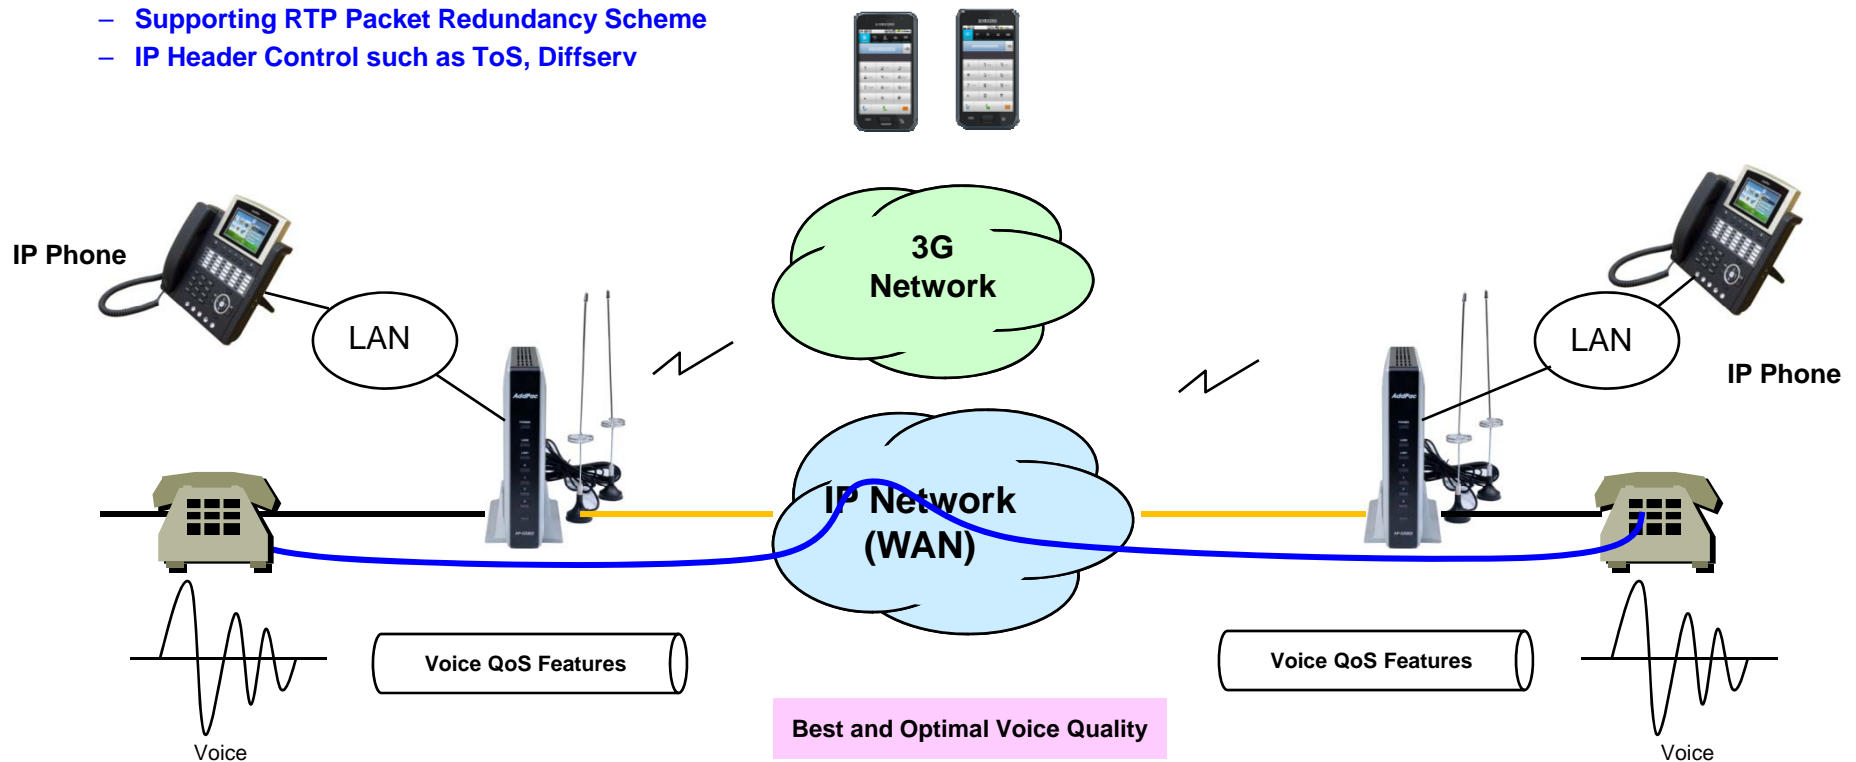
– Supporting RTP Packet Redundancy Scheme
– IP Header Control such as ToS, Diffserv

IP Phone

LAN

3G Network

LAN

IP Phone

IP Network (WAN)

Voice QoS Features

Voice QoS Features

Best and Optimal Voice Quality

Voice

Voice